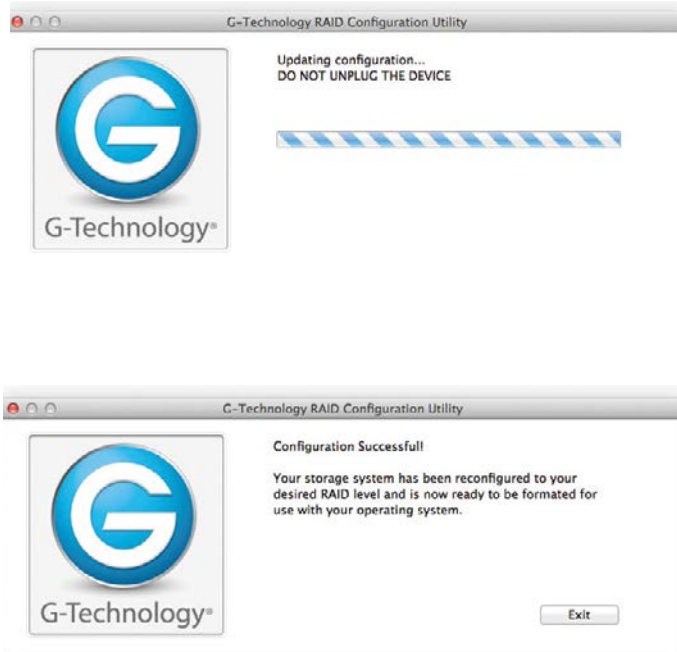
G-Technology RAID Configuration Utility

G-Technology®

Updating configuration...
DO NOT UNPLUG THE DEVICE

G-Technology RAID Configuration Utility

G-Technology®

Configuration Successful!

Your storage system has been reconfigured to your desired RAID level and is now ready to be formated for use with your operating system.

Exit